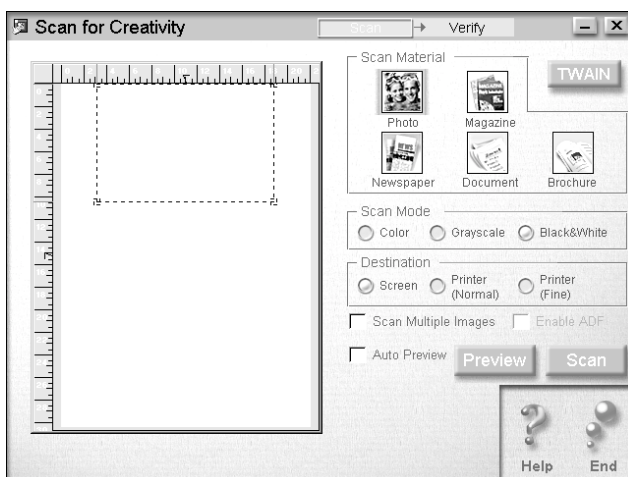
Scan for Creativity

Scan → Verify

Scan Material

TWAIN

Photo

Magazine

Newspaper

Document

Brochure

Scan Mode

Color Grayscale Black&White

Destination

Screen Printer (Normal) Printer (Fine)

Scan Multiple Images Enable ADF

Auto Preview Preview Scan

Help End